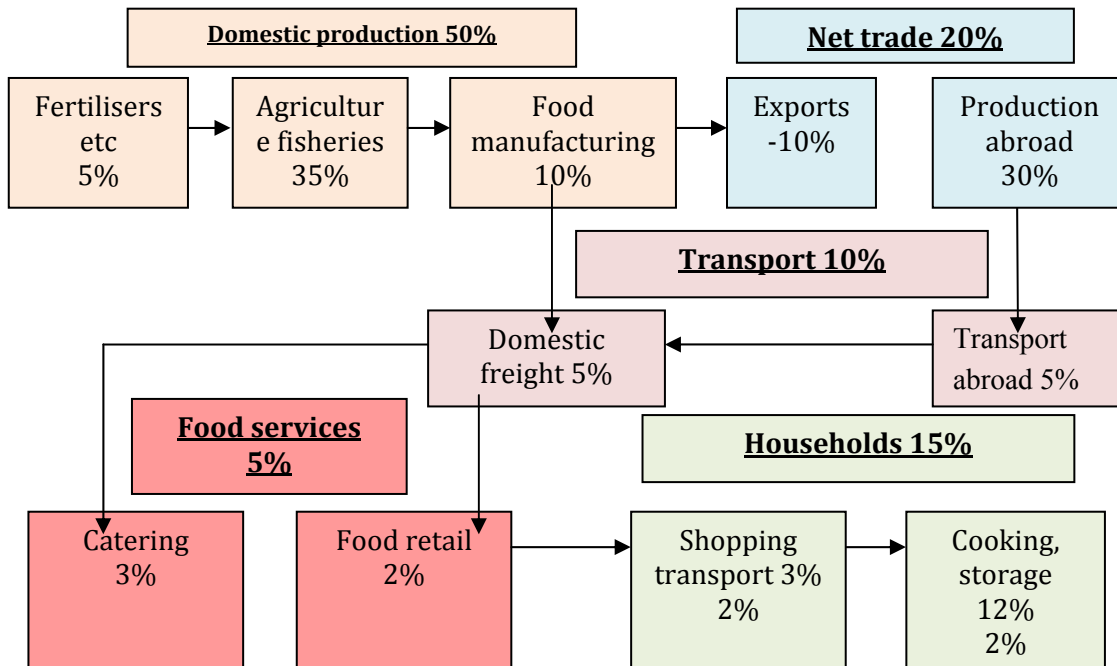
Domestic production 50%

Net trade 20%

Fertilisers etc 5%

Agriculture fisheries 35%

Food manufacturing 10%

Exports -10%

Production abroad 30%

Transport 10%

Domestic freight 5%

Transport abroad 5%

Food services 5%

Households 15%

Catering 3%

Food retail 2%

Shopping transport 3% 2%

Cooking, storage 12% 2%